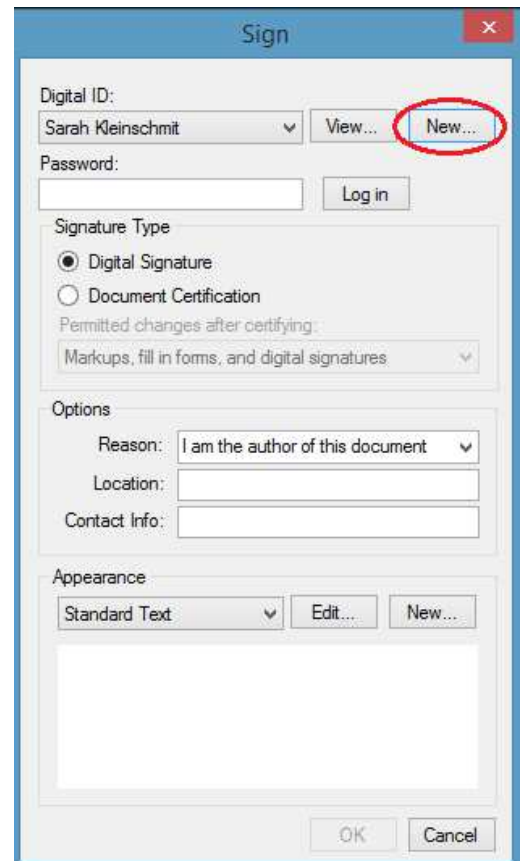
Sign

Digital ID:
Sarah Kleinschmit
View...
New...
Password:
Log in

Signature Type
Digital Signature
Document Certification
Permitted changes after certifying:
Markups, fill in forms, and digital signatures

Options
Reason: I am the author of this document
Location:
Contact Info:

Appearance
Standard Text
Edit...
New...

OK
Cancel